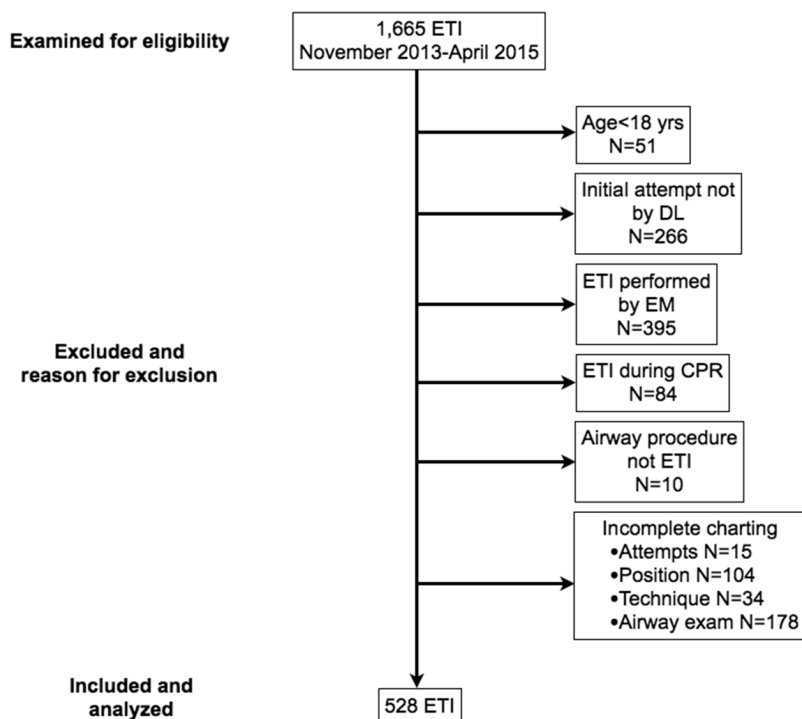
Examined for eligibility

1,665 ETI
November 2013-April 2015

Age<18 yrs
N=51

Initial attempt not by DL
N=266

ETI performed by EM
N=395

Excluded and reason for exclusion

ETI during CPR
N=84

Airway procedure not ETI
N=10

Incomplete charting
•Attempts N=15
•Position N=104
•Technique N=34
•Airway exam N=178

Included and analyzed

528 ETI